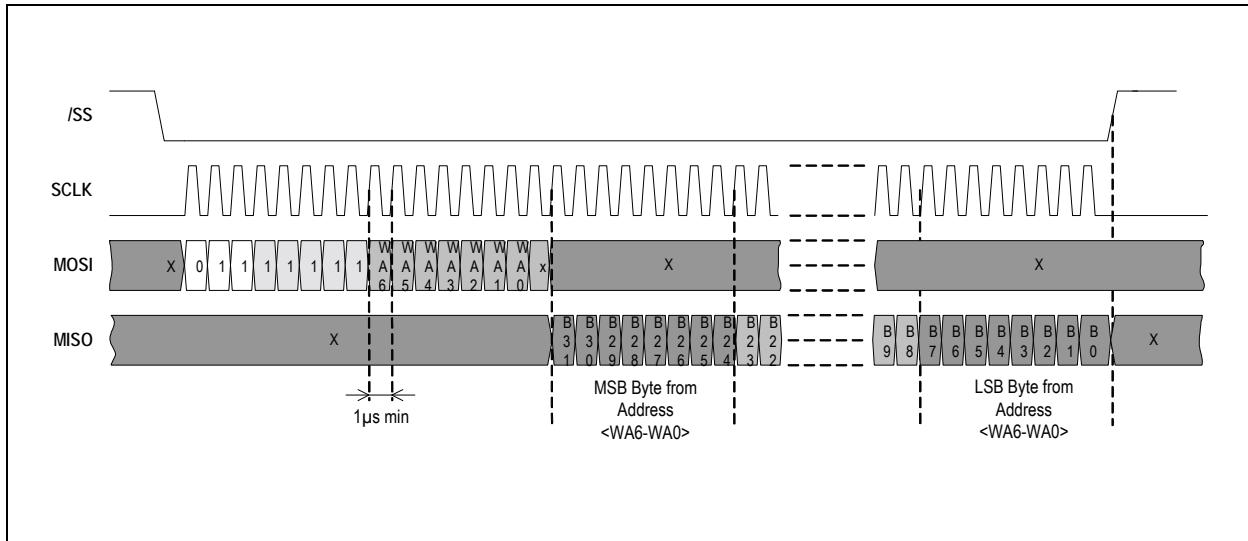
/SS

SCLK

MOSI X 0 1 1 1 1 1 1 1 W A 6 W A 5 W A 4 W A 3 W A 2 W A 1 W A 0 x X X

MISO X B 3 1 B 3 0 B 2 9 B 2 8 B 2 7 B 2 6 B 2 5 B 2 4 B 2 3 B 2 2 B 9 B 8 B 7 B 6 B 5 B 4 B 3 B 2 B 1 B 0 X

1µs min

MSB Byte from Address <WA6-WA0>

LSB Byte from Address <WA6-WA0>